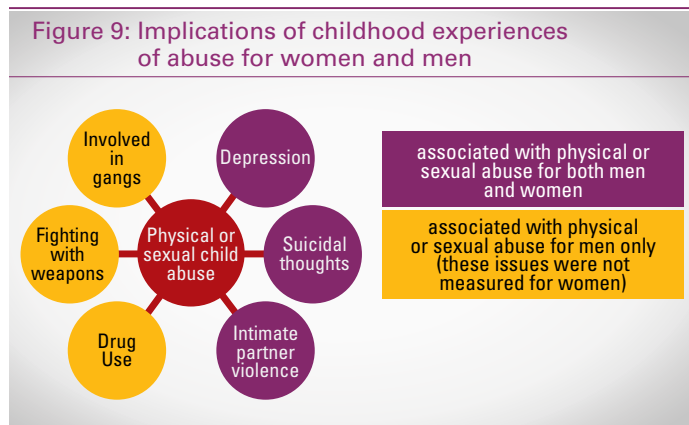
Figure 9: Implications of childhood experiences of abuse for women and men

Physical or sexual child abuse

Involved in gangs

Depression

Fighting with weapons

Suicidal thoughts

Drug Use

Intimate partner violence

associated with physical or sexual abuse for both men and women

associated with physical or sexual abuse for men only (these issues were not measured for women)